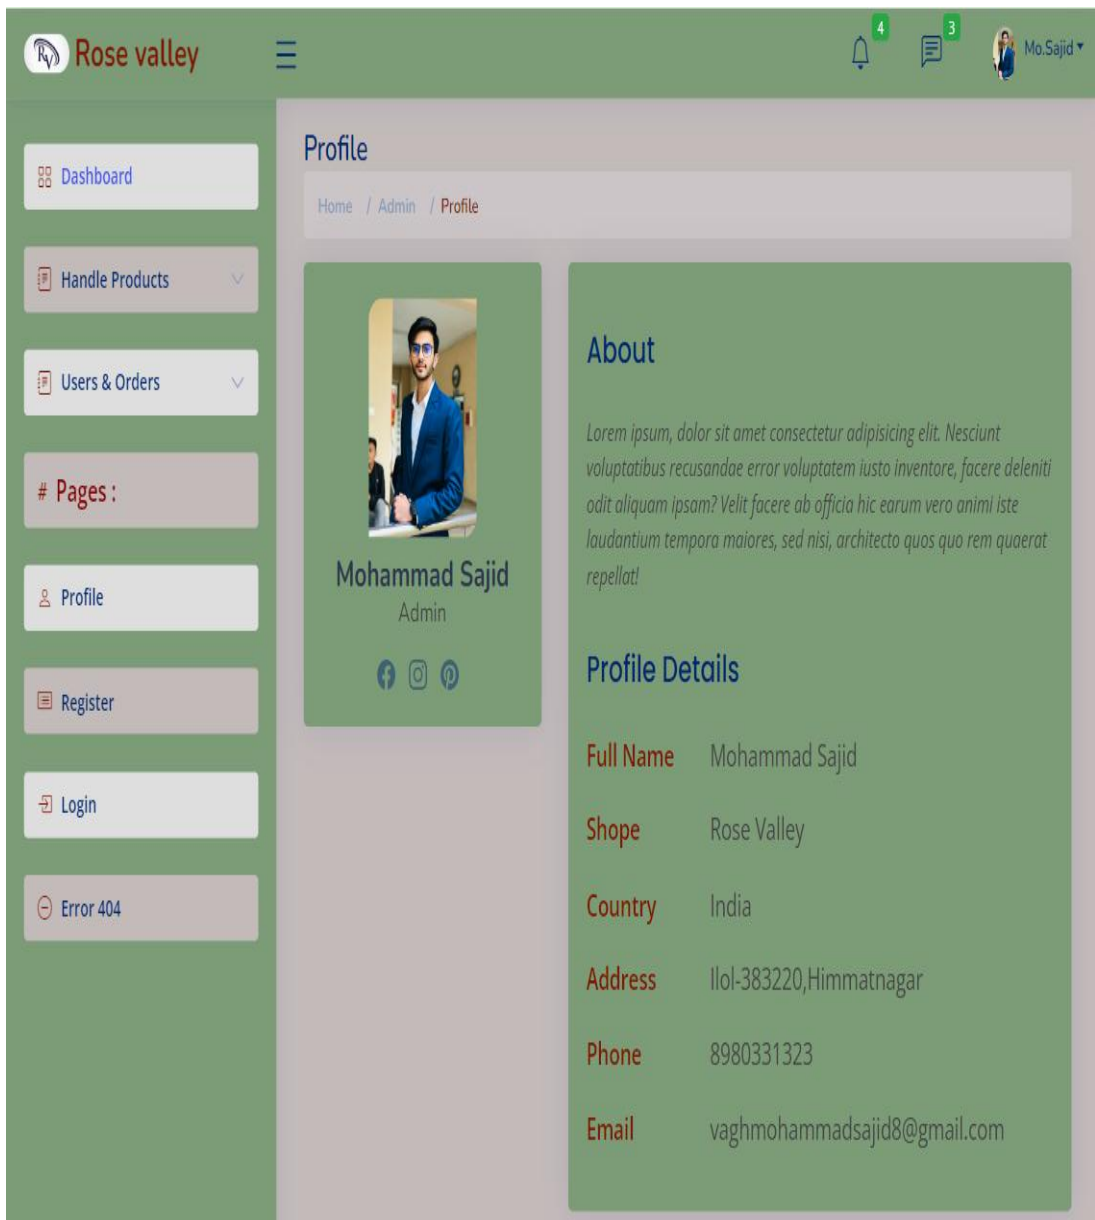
Rose valley

4

3

Mo.Sajid ▾

Dashboard

Handle Products

Users & Orders

# Pages :

Profile

Register

Login

Error 404

Profile

Home / Admin / Profile

Mohammad Sajid
Admin

About

Lorem ipsum, dolor sit amet consectetur adipisicing elit. Nesciunt voluptatibus recusandae error voluptatem iusto inventore, facere deleniti odit aliquam ipsam? Velit facere ab officia hic earum vero animi iste laudantium tempora maiores, sed nisi, architecto quos quo rem quaerat repellat!

Profile Details

Full Name Mohammad Sajid

Shope Rose Valley

Country India

Address Ilol-383220,Himmatnagar

Phone 8980331323

Email vaghmohammadsajid8@gmail.com